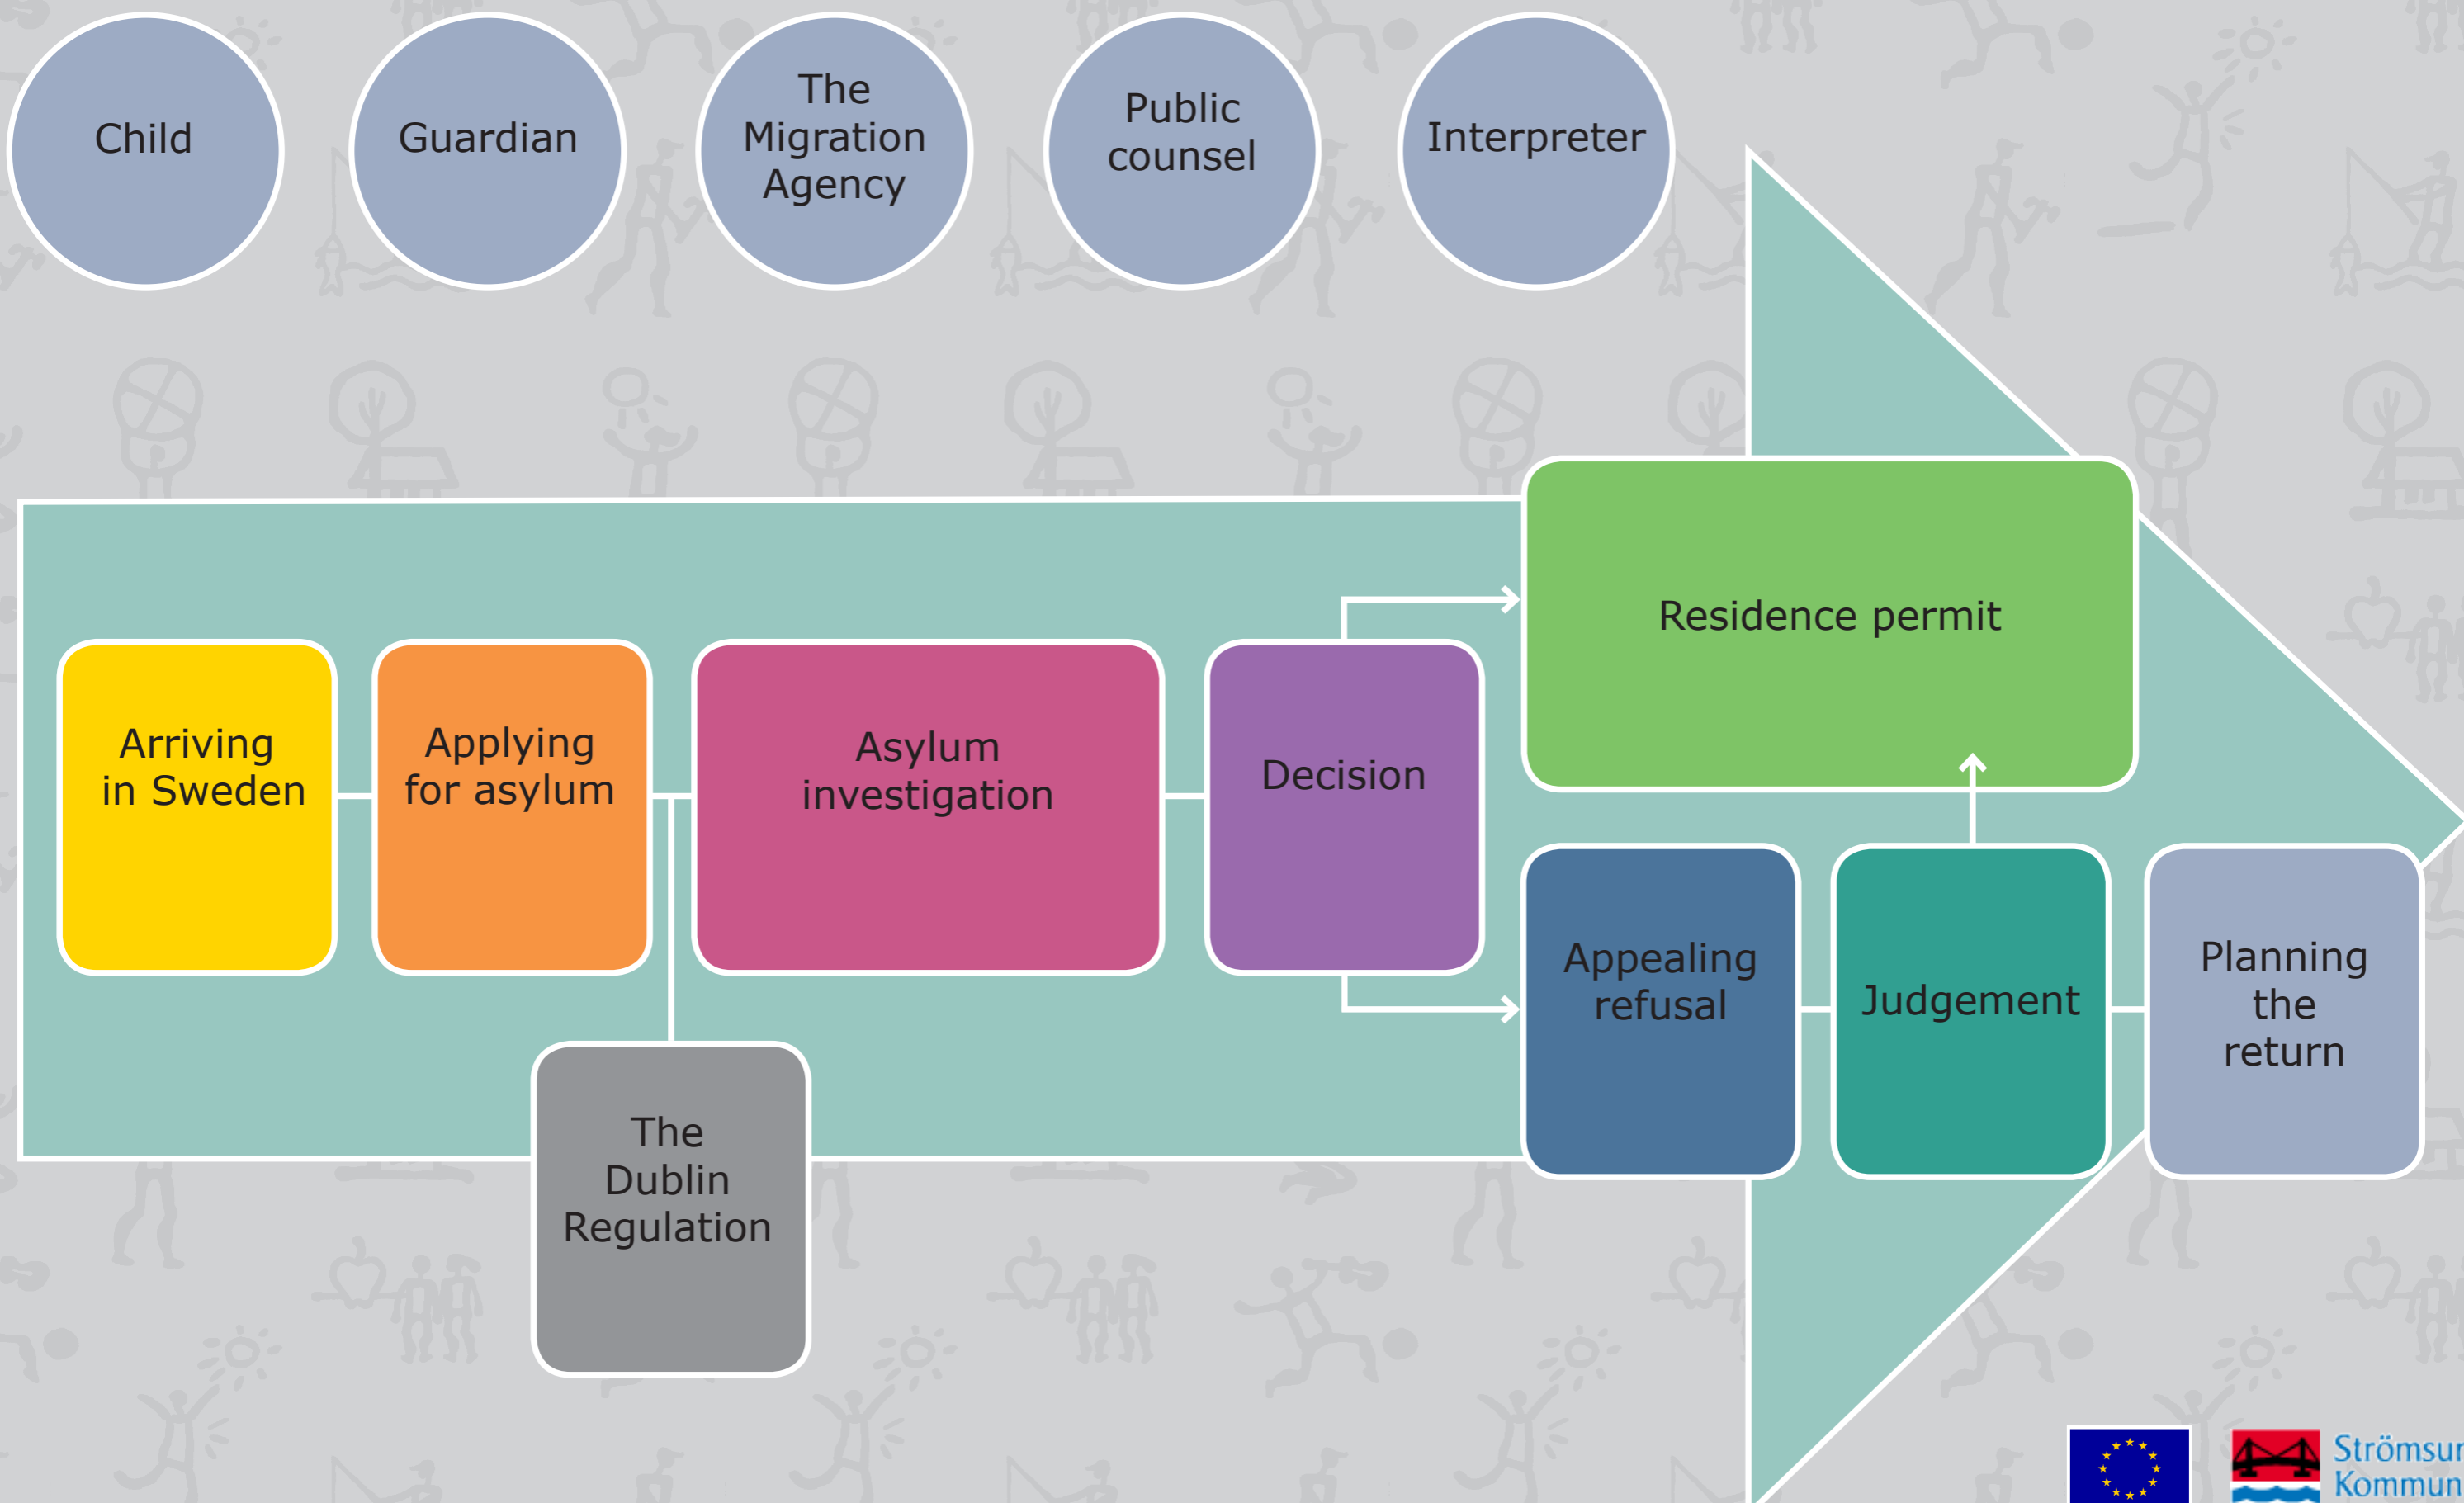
Child

Guardian

The Migration Agency

Public counsel

Interpreter

Arriving in Sweden

Applying for asylum

Asylum investigation

Decision

Residence permit

The Dublin Regulation

Appealing refusal

Judgement

Planning the return

Strömsu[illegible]
Kommun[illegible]